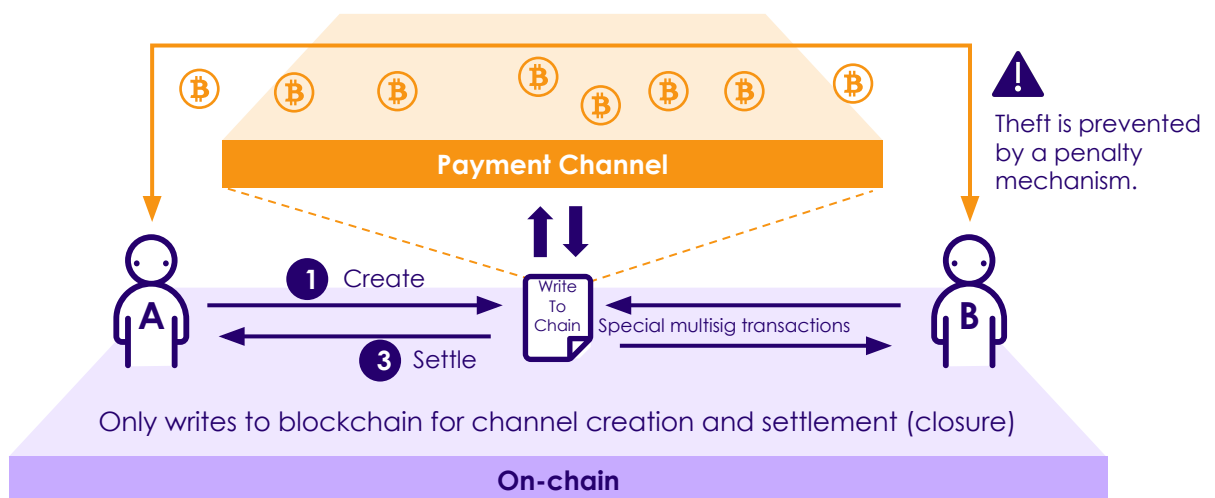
Payment Channel

Theft is prevented by a penalty mechanism.

A

1 Create

Write To Chain

Special multisig transactions

3 Settle

B

Only writes to blockchain for channel creation and settlement (closure)

On-chain